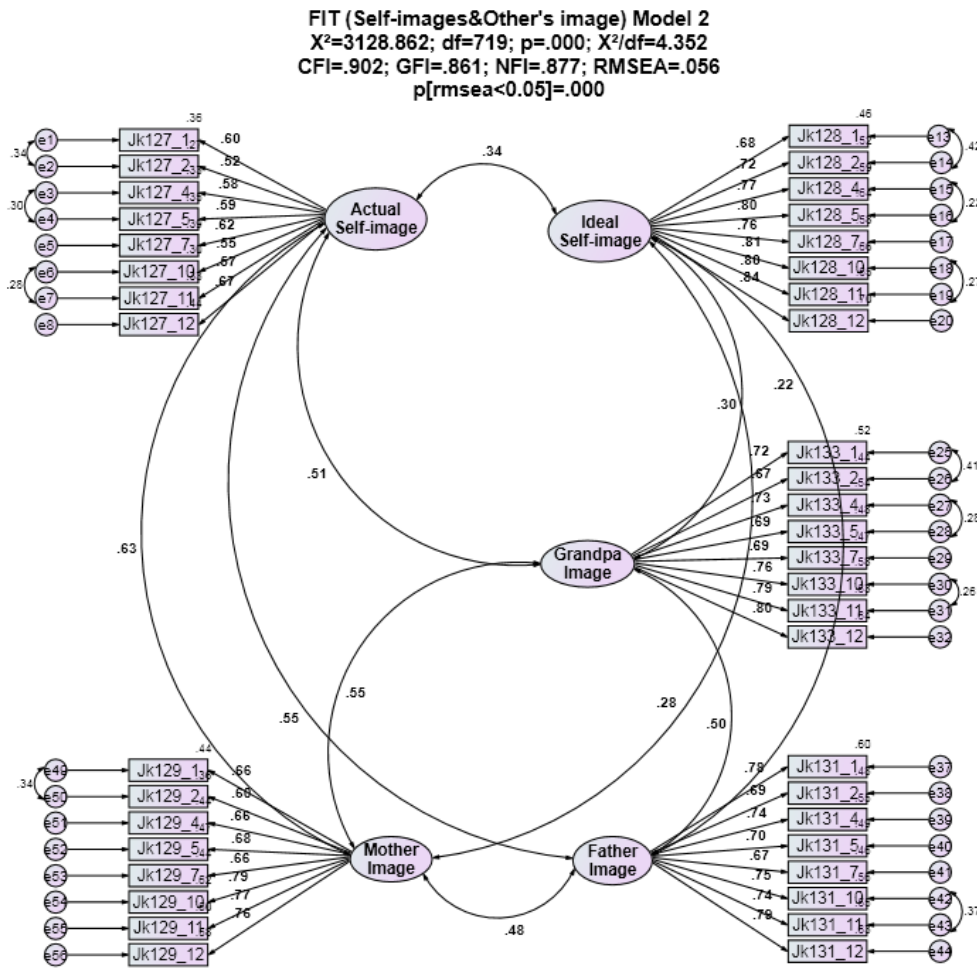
FIT (Self-images&Other's image) Model 2
X²=3128.862; df=719; p=.000; X²/df=4.352
CFI=.902; GFI=.861; NFI=.877; RMSEA=.056
p[rmsea<0.05]=.000

.36
e1
e2
.34
e3
e4
.30
e5
e6
e7
.28
e8
Jk127_1
Jk127_2
Jk127_4
Jk127_5
Jk127_7
Jk127_10
Jk127_11
Jk127_12
.60
.52
.58
.59
.62
.55
.57
.67
Actual Self-image
.34
Ideal Self-image
.46
.68
.72
.77
.80
.76
.81
.80
.84
Jk128_1
Jk128_2
Jk128_4
Jk128_5
Jk128_7
Jk128_10
Jk128_11
Jk128_12
e13
e14
.42
e15
e16
.22
e17
e18
e19
.27
e20

.22
.30
.51
.63
.52
.72
.67
.73
.69
.69
.76
.79
.80
Jk133_1
Jk133_2
Jk133_4
Jk133_5
Jk133_7
Jk133_10
Jk133_11
Jk133_12
e25
e26
.41
e27
e28
.28
e29
e30
e31
.26
e32
Grandpa Image
.55
.55
.28
.50

.44
e49
e50
.34
e51
e52
e53
e54
e55
e56
Jk129_1
Jk129_2
Jk129_4
Jk129_5
Jk129_7
Jk129_10
Jk129_11
Jk129_12
.66
.60
.66
.68
.66
.79
.77
.76
Mother Image
Father Image
.48
.60
.78
.69
.74
.70
.67
.75
.74
.79
Jk131_1
Jk131_2
Jk131_4
Jk131_5
Jk131_7
Jk131_10
Jk131_11
Jk131_12
e37
e38
e39
e40
e41
e42
e43
.37
e44